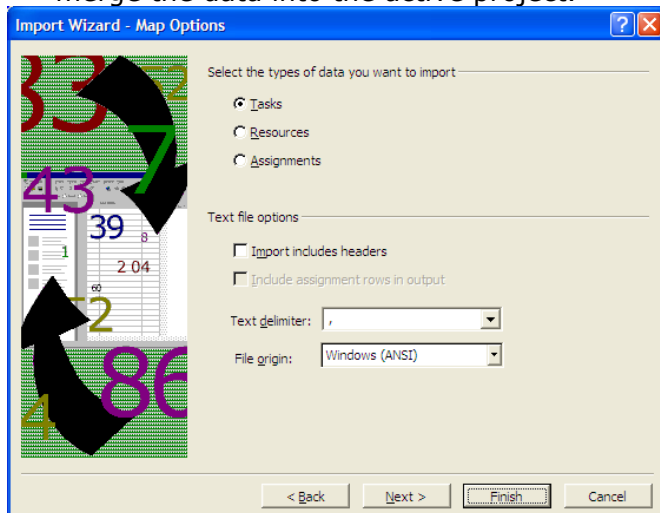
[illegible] merge the data into the active project.

Import Wizard - Map Options

Select the types of data you want to import

Tasks

Resources

Assignments

Text file options

Import includes headers

Include assignment rows in output

Text delimiter: ,

File origin: Windows (ANSI)

< Back

Next >

Finish

Cancel